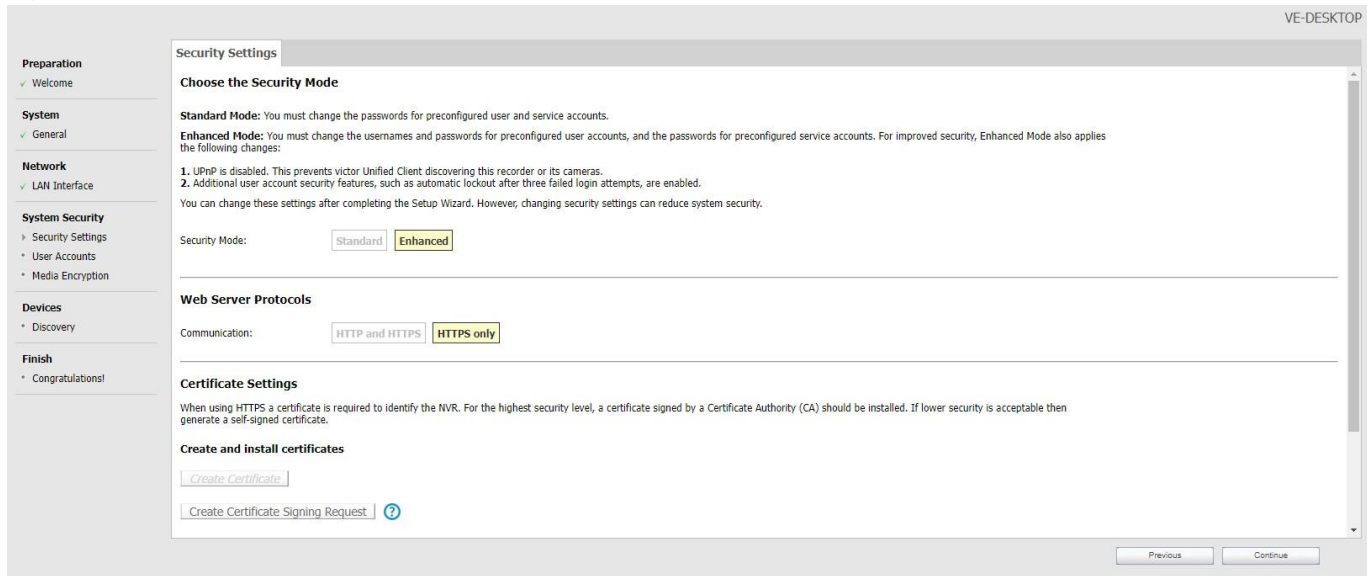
VE-DESKTOP

Preparation
✓ Welcome

System
✓ General

Network
✓ LAN Interface

System Security
▸ Security Settings
• User Accounts
• Media Encryption

Devices
• Discovery

Finish
• Congratulations!

Security Settings

Choose the Security Mode

**Standard Mode:** You must change the passwords for preconfigured user and service accounts.

**Enhanced Mode:** You must change the usernames and passwords for preconfigured user accounts, and the passwords for preconfigured service accounts. For improved security, Enhanced Mode also applies the following changes:

**1.** UPnP is disabled. This prevents victor Unified Client discovering this recorder or its cameras.
**2.** Additional user account security features, such as automatic lockout after three failed login attempts, are enabled.

You can change these settings after completing the Setup Wizard. However, changing security settings can reduce system security.

Security Mode: Standard Enhanced

Web Server Protocols

Communication: HTTP and HTTPS HTTPS only

Certificate Settings

When using HTTPS a certificate is required to identify the NVR. For the highest security level, a certificate signed by a Certificate Authority (CA) should be installed. If lower security is acceptable then generate a self-signed certificate.

Create and install certificates

Create Certificate

Create Certificate Signing Request ?

Previous Continue